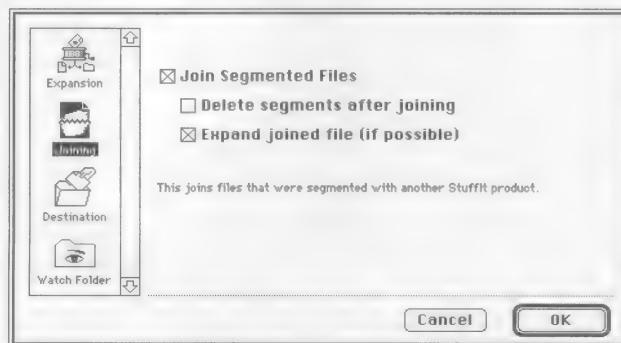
Expansion

Joining

Destination

Watch Folder

☒ Join Segmented Files

☐ Delete segments after joining

☒ Expand joined file (if possible)

This joins files that were segmented with another StuffIt product.

Cancel

OK